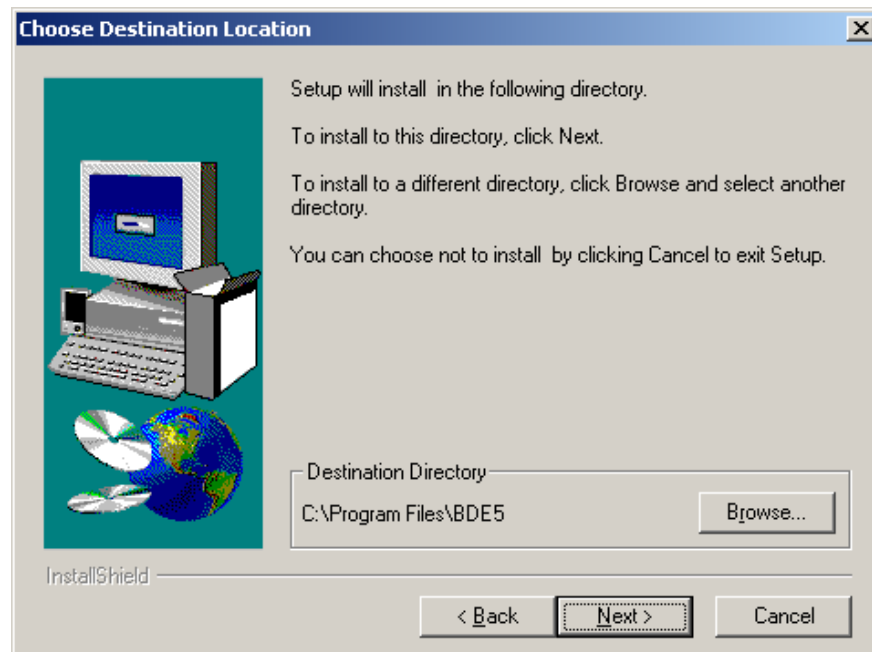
Choose Destination Location

×

Setup will install in the following directory.

To install to this directory, click Next.

To install to a different directory, click Browse and select another directory.

You can choose not to install by clicking Cancel to exit Setup.

Destination Directory

C:\Program Files\BDE5

Browse...

InstallShield

< Back

Next >

Cancel